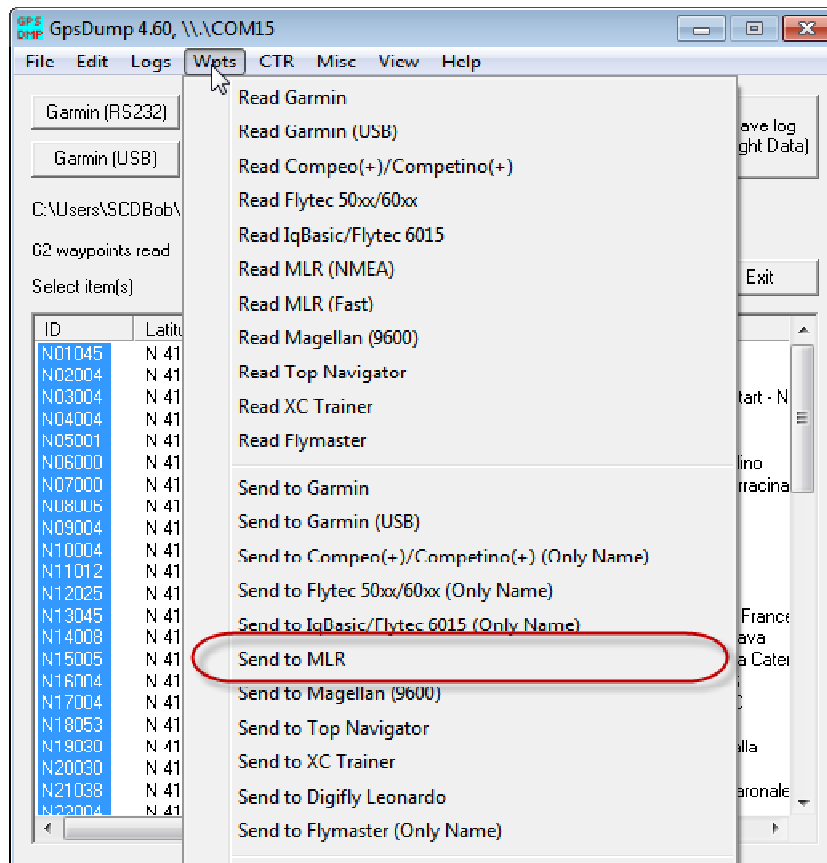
GPS DUMP GpsDump 4.60, \\.\COM15

File Edit Logs Wpts CTR Misc View Help

Garmin (RS232)

Garmin (USB)

C:\Users\SCDBob\

62 waypoints read

Select item(s)

ave log
ght Data)

Exit

| ID | Latitu |
|---|---|
| N01045 | N 41 |
| N02004 | N 41 |
| N03004 | N 41 |
| N04004 | N 41 |
| N05001 | N 41 |
| N06000 | N 41 |
| N07000 | N 41 |
| N08006 | N 41 |
| N09004 | N 41 |
| N10004 | N 41 |
| N11012 | N 41 |
| N12025 | N 41 |
| N13045 | N 41 |
| N14008 | N 41 |
| N15005 | N 41 |
| N16004 | N 41 |
| N17004 | N 41 |
| N18053 | N 41 |
| N19030 | N 41 |
| N20030 | N 41 |
| N21038 | N 41 |
| N22004 | N 41 |

tart - N
lino
rracina
France
ava
a Cater
C
alla
aronale

Read Garmin
Read Garmin (USB)
Read Compeo(+)/Competino(+)
Read Flytec 50xx/60xx
Read IqBasic/Flytec 6015
Read MLR (NMEA)
Read MLR (Fast)
Read Magellan (9600)
Read Top Navigator
Read XC Trainer
Read Flymaster
Send to Garmin
Send to Garmin (USB)
Send to Compeo(+)/Competino(+) (Only Name)
Send to Flytec 50xx/60xx (Only Name)
Send to IqBasic/Flytec 6015 (Only Name)
Send to MLR
Send to Magellan (9600)
Send to Top Navigator
Send to XC Trainer
Send to Digifly Leonardo
Send to Flymaster (Only Name)